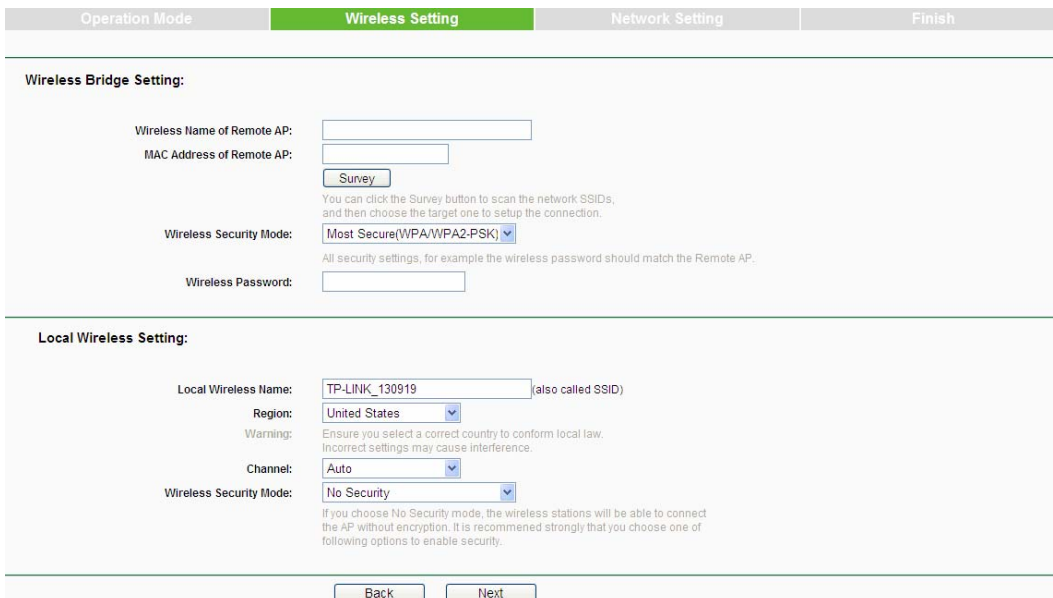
Operation Mode | Wireless Setting | Network Setting | Finish

Wireless Bridge Setting:

Wireless Name of Remote AP:

MAC Address of Remote AP:

Survey

You can click the Survey button to scan the network SSIDs, and then choose the target one to setup the connection.

Wireless Security Mode: Most Secure(WPA/WPA2-PSK)

All security settings, for example the wireless password should match the Remote AP.

Wireless Password:

Local Wireless Setting:

Local Wireless Name: TP-LINK_130919 (also called SSID)

Region: United States

Warning: Ensure you select a correct country to conform local law. Incorrect settings may cause interference.

Channel: Auto

Wireless Security Mode: No Security

If you choose No Security mode, the wireless stations will be able to connect the AP without encryption. It is recommened strongly that you choose one of following options to enable security.

Back Next